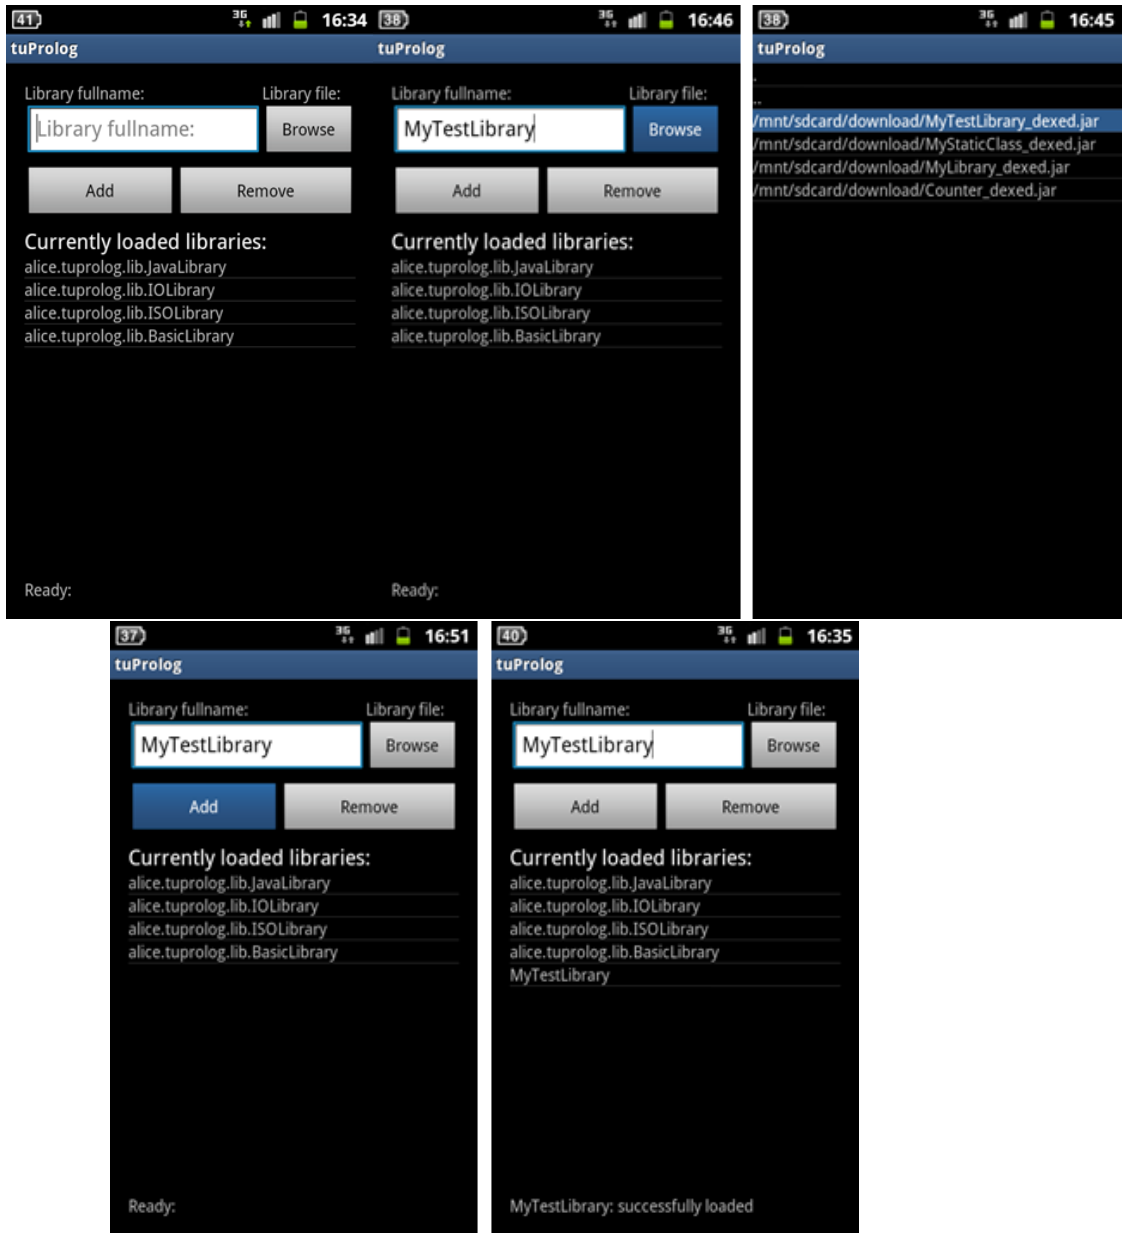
41 3G 16:34
tuProlog
Library fullname: Library file:
Library fullname: Browse
Add Remove
Currently loaded libraries:
alice.tuprolog.lib.JavaLibrary
alice.tuprolog.lib.IOLibrary
alice.tuprolog.lib.ISOLibrary
alice.tuprolog.lib.BasicLibrary
Ready:

38 3G 16:46
tuProlog
Library fullname: Library file:
MyTestLibrary Browse
Add Remove
Currently loaded libraries:
alice.tuprolog.lib.JavaLibrary
alice.tuprolog.lib.IOLibrary
alice.tuprolog.lib.ISOLibrary
alice.tuprolog.lib.BasicLibrary
Ready:

38 3G 16:45
tuProlog
.
..
/mnt/sdcard/download/MyTestLibrary_dexed.jar
/mnt/sdcard/download/MyStaticClass_dexed.jar
/mnt/sdcard/download/MyLibrary_dexed.jar
/mnt/sdcard/download/Counter_dexed.jar

37 3G 16:51
tuProlog
Library fullname: Library file:
MyTestLibrary Browse
Add Remove
Currently loaded libraries:
alice.tuprolog.lib.JavaLibrary
alice.tuprolog.lib.IOLibrary
alice.tuprolog.lib.ISOLibrary
alice.tuprolog.lib.BasicLibrary
Ready:

40 3G 16:35
tuProlog
Library fullname: Library file:
MyTestLibrary Browse
Add Remove
Currently loaded libraries:
alice.tuprolog.lib.JavaLibrary
alice.tuprolog.lib.IOLibrary
alice.tuprolog.lib.ISOLibrary
alice.tuprolog.lib.BasicLibrary
MyTestLibrary
MyTestLibrary: successfully loaded